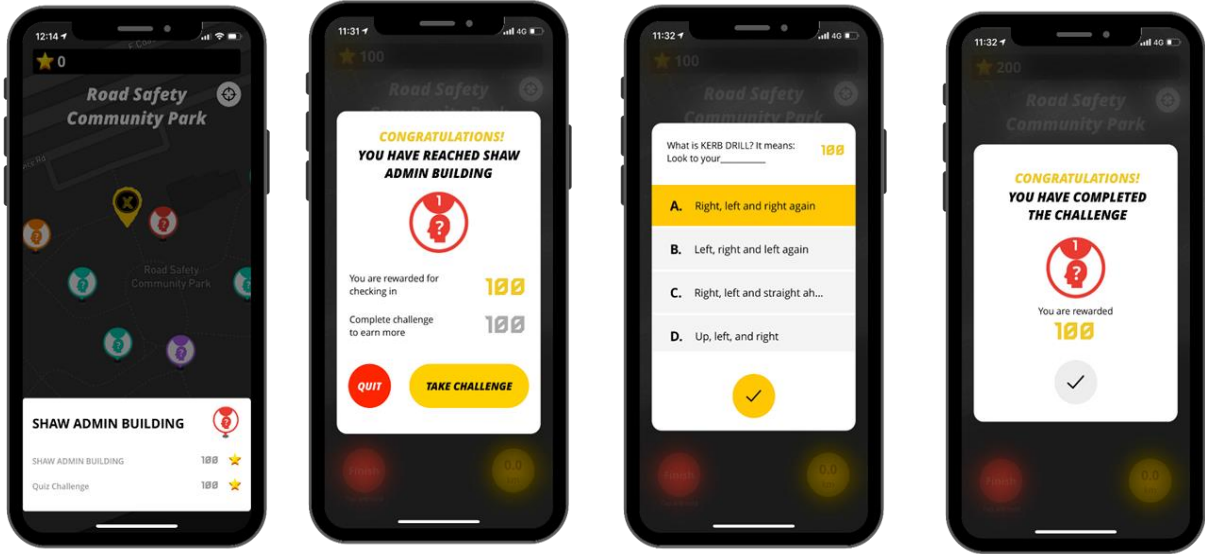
12:14

0

Road Safety Community Park

Road Safety Community Park

SHAW ADMIN BUILDING

SHAW ADMIN BUILDING 100

Quiz Challenge 100

11:31 4G

100

Road Safety

CONGRATULATIONS!

YOU HAVE REACHED SHAW ADMIN BUILDING

1

You are rewarded for checking in 100

Complete challenge to earn more 100

QUIT

TAKE CHALLENGE

Finish

0.0

11:32 4G

100

Road Safety

What is KERB DRILL? It means: Look to your__________ 100

A. Right, left and right again

B. Left, right and left again

C. Right, left and straight ah...

D. Up, left, and right

Finish

0.0

11:32 4G

200

Road Safety Community Park

CONGRATULATIONS!

YOU HAVE COMPLETED THE CHALLENGE

1

You are rewarded

100

Finish

0.0